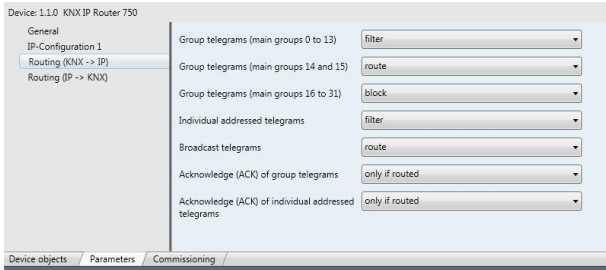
Device: 1.1.0 KNX IP Router 750

General
IP-Configuration 1
Routing (KNX -> IP)
Routing (IP -> KNX)

| | |
|---|---|
| Group telegrams (main groups 0 to 13) | filter |
| Group telegrams (main groups 14 and 15) | route |
| Group telegrams (main groups 16 to 31) | block |
| Individual addressed telegrams | filter |
| Broadcast telegrams | route |
| Acknowledge (ACK) of group telegrams | only if routed |
| Acknowledge (ACK) of individual addressed telegrams | only if routed |

Device objects
Parameters
Commissioning